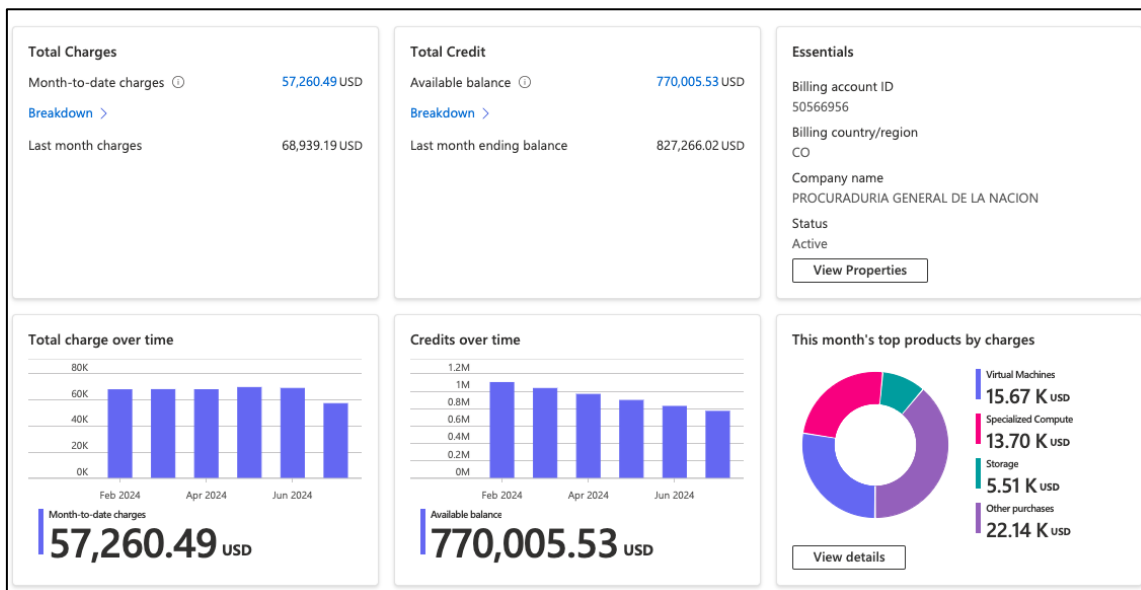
Total Charges

Month-to-date charges ⓘ 57,260.49 USD

Breakdown >

Last month charges 68,939.19 USD

Total Credit

Available balance ⓘ 770,005.53 USD

Breakdown >

Last month ending balance 827,266.02 USD

Essentials

Billing account ID
50566956

Billing country/region
CO

Company name
PROCURADURIA GENERAL DE LA NACION

Status
Active

View Properties

Total charge over time

80K
60K
40K
20K
0K

Feb 2024 Apr 2024 Jun 2024

Month-to-date charges
57,260.49 USD

Credits over time

1.2M
1M
0.8M
0.6M
0.4M
0.2M
0M

Feb 2024 Apr 2024 Jun 2024

Available balance
770,005.53 USD

This month's top products by charges

Virtual Machines
15.67 K USD

Specialized Compute
13.70 K USD

Storage
5.51 K USD

Other purchases
22.14 K USD

View details